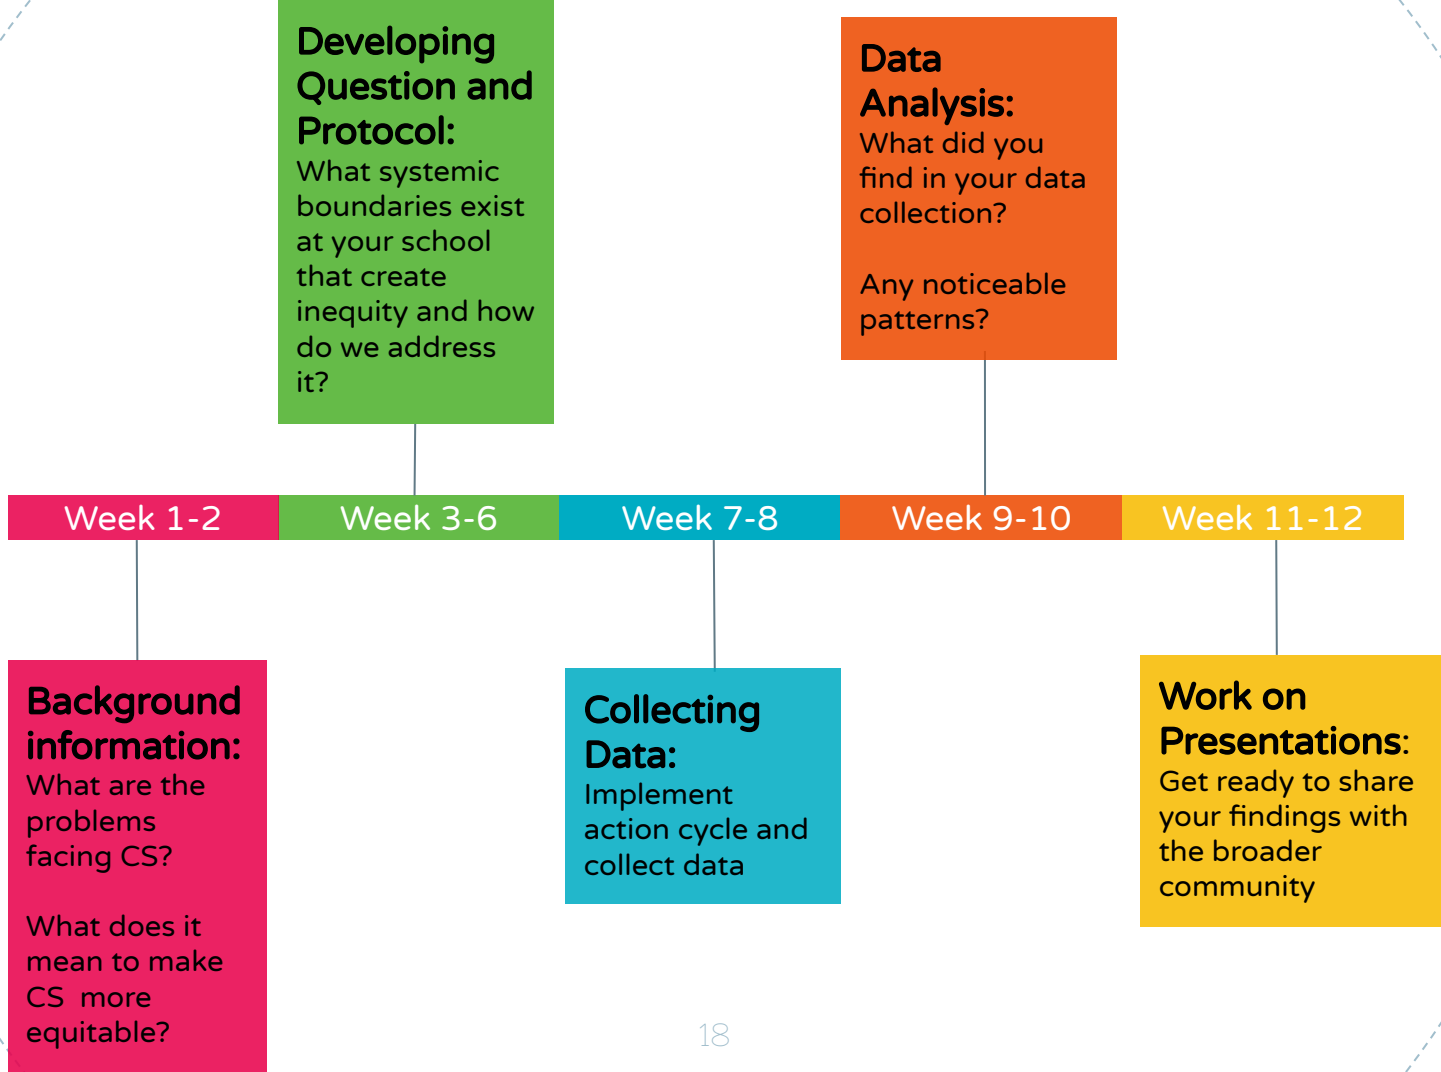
Developing Question and Protocol:
What systemic boundaries exist at your school that create inequity and how do we address it?

Data Analysis:
What did you find in your data collection?

Any noticeable patterns?

Week 1-2

Week 3-6

Week 7-8

Week 9-10

Week 11-12

Background information:
What are the problems facing CS?

What does it mean to make CS more equitable?

Collecting Data:
Implement action cycle and collect data

Work on Presentations:
Get ready to share your findings with the broader community

18